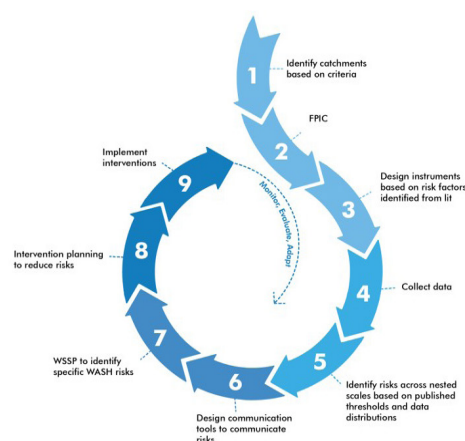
1
Identify catchments based on criteria

2
FPIC

3
Design instruments based on risk factors identified from lit

4
Collect data

5
Identify risks across nested scales based on published thresholds and data distributions

6
Design communication tools to communicate risks

7
WSSP to identify specific WASH risks

8
Intervention planning to reduce risks

9
Implement interventions

Monitor, Evaluate, Adapt